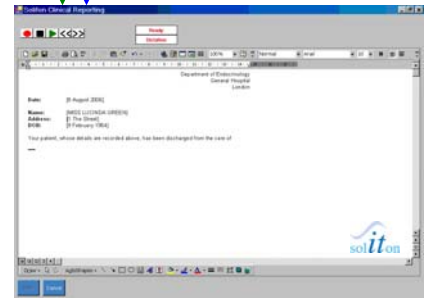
Soliton Clinical Reporting

Ready
Dictation

100% Normal Arial

Department of Endocrinology
General Hospital
London

Date: [8 August 2006]

Name: [MISS LUCINDA GREEN]
Address: [1 The Street]
DOB: [9 February 1964]

Your patient, whose details are recorded above, has been discharged from the care of

soliton

Draw AutoShapes

Cancel